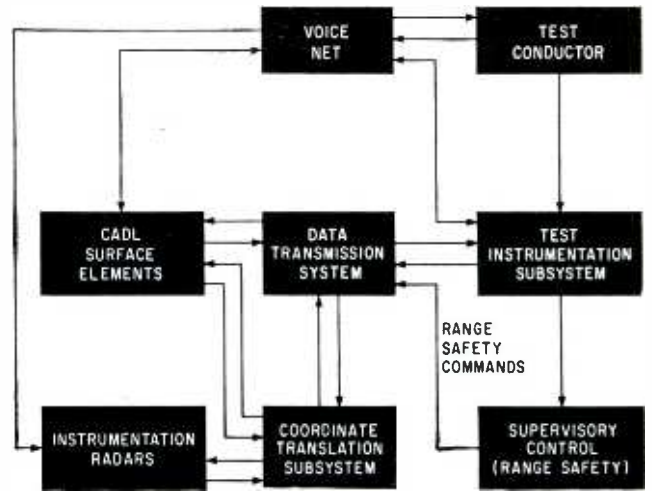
VOICE NET

TEST CONDUCTOR

CADL SURFACE ELEMENTS

DATA TRANSMISSION SYSTEM

TEST INSTRUMENTATION SUBSYSTEM

RANGE SAFETY COMMANDS

INSTRUMENTATION RADARS

COORDINATE TRANSLATION SUBSYSTEM

SUPERVISORY CONTROL (RANGE SAFETY)